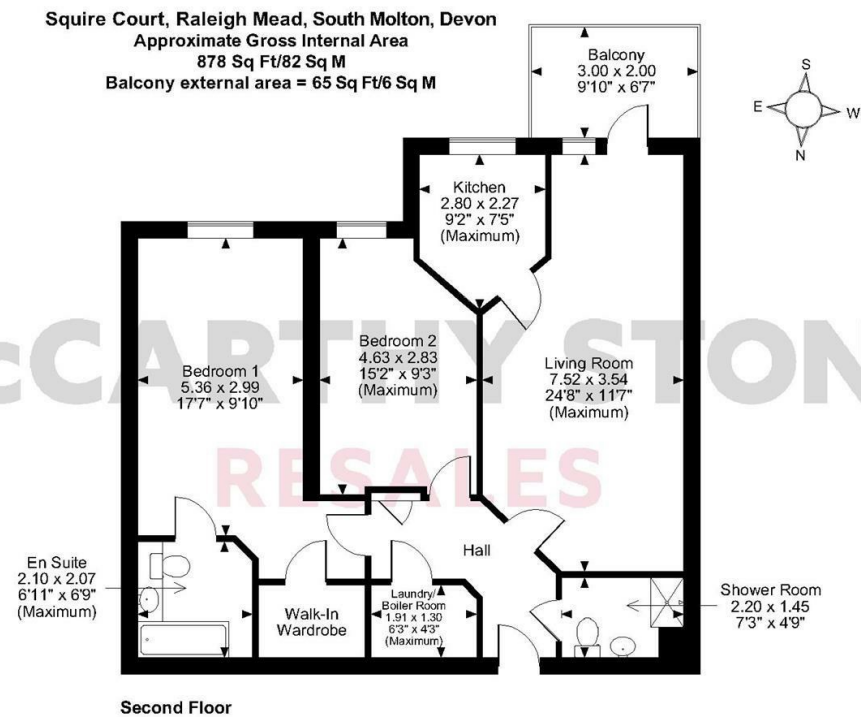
Squire Court, Raleigh Mead, South Molton, Devon
Approximate Gross Internal Area
878 Sq Ft/82 Sq M
Balcony external area = 65 Sq Ft/6 Sq M

Balcony
3.00 x 2.00
9'10" x 6'7"

S
E
W
N

Kitchen
2.80 x 2.27
9'2" x 7'5"
(Maximum)

cCARTHY STON

Bedroom 1
5.36 x 2.99
17'7" x 9'10"

Bedroom 2
4.63 x 2.83
15'2" x 9'3"
(Maximum)

Living Room
7.52 x 3.54
24'8" x 11'7"
(Maximum)

RESALES

Hall

En Suite
2.10 x 2.07
6'11" x 6'9"
(Maximum)

Walk-In
Wardrobe

Laundry/
Boiler Room
1.91 x 1.30
6'3" x 4'3"
(Maximum)

Shower Room
2.20 x 1.45
7'3" x 4'9"

Second Floor